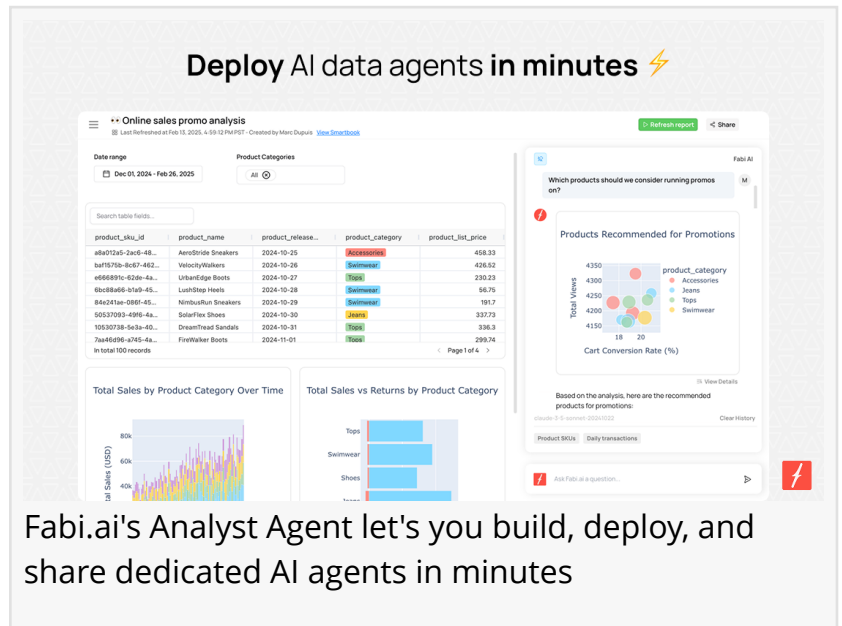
Deploy AI data agents in minutes ⚡

Online sales promo analysis
Last Refreshed at Feb 13, 2025, 4:59:12 PM PST · Created by Marc Dupuis View Smartbook

Refresh report
Share

Date range
Dec 01, 2024 - Feb 26, 2025

Product Categories
All

Search table fields...

| product_sku_id | product_name | product_release... | product_category | product_list_price |
|---|---|---|---|---|
| a8a012a5-2ac6-48... | AeroStride Sneakers | 2024-10-25 | Accessories | 458.33 |
| baf1575b-8c67-462... | VelocityWalkers | 2024-10-26 | Swimwear | 426.52 |
| e666891c-62de-4a... | UrbanEdge Boots | 2024-10-27 | Tops | 230.23 |
| 6bc88a66-b1a9-45... | LushStep Heels | 2024-10-28 | Swimwear | 56.75 |
| 84e241ae-086f-45... | NimbusRun Sneakers | 2024-10-29 | Swimwear | 191.7 |
| 50537093-49f6-4a... | SolarFlex Shoes | 2024-10-30 | Jeans | 337.73 |
| 10530738-5e3a-40... | DreamTread Sandals | 2024-10-31 | Tops | 336.3 |
| 7aa46d96-a745-4a... | FireWalker Boots | 2024-11-01 | Tops | 299.74 |

In total 100 records
Page 1 of 4

Total Sales by Product Category Over Time
80k
60k
40k
Total Sales (USD)

Total Sales vs Returns by Product Category
Tops
Swimwear
Shoes
Jeans

Fabi AI
Which products should we consider running promos on?
M

Products Recommended for Promotions
4350
4300
4250
4200
4150
Total Views
18 20
Cart Conversion Rate (%)
product_category
Accessories
Jeans
Tops
Swimwear

View Details

Based on the analysis, here are the recommended products for promotions:
claude-3-5-sonnet-20241022
Clear History
Product SKUs
Daily transactions

Ask Fabi.ai a question...

Fabi.ai's Analyst Agent let's you build, deploy, and share dedicated AI agents in minutes